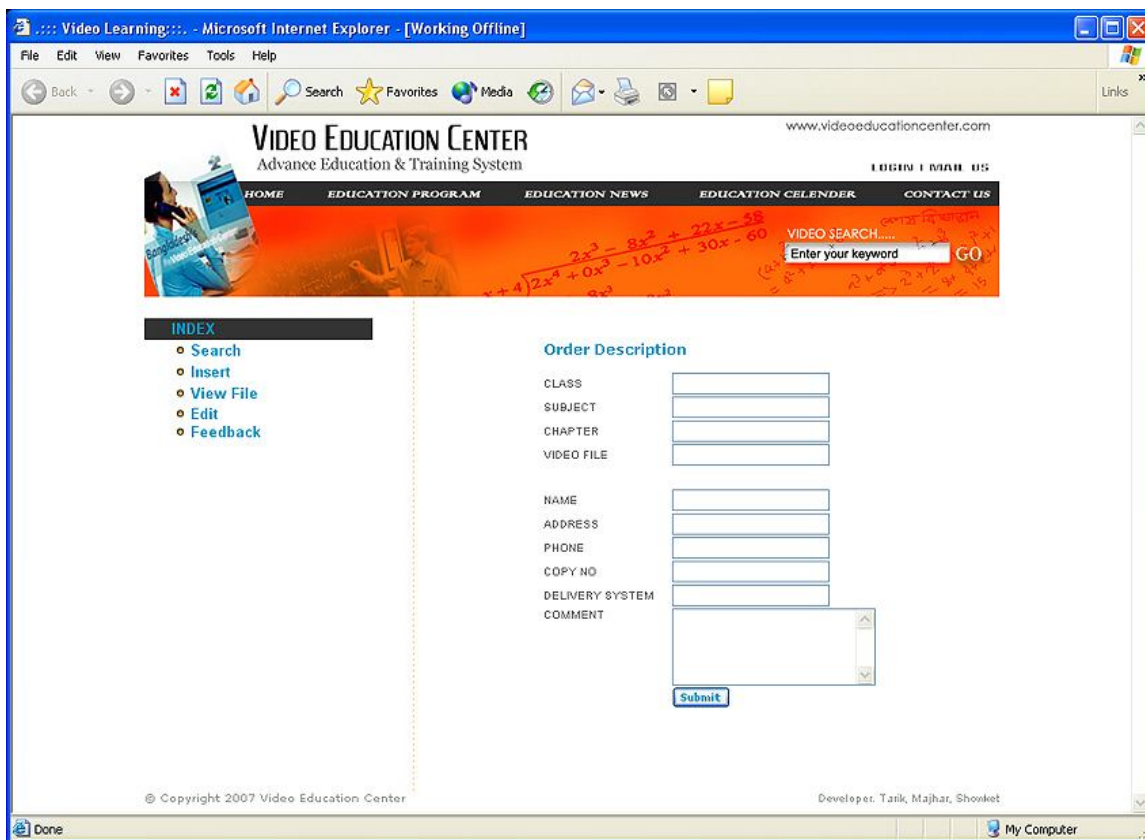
.::: Video Learning:::. - Microsoft Internet Explorer - [Working Offline]

File Edit View Favorites Tools Help

Back Search Favorites Media Links

VIDEO EDUCATION CENTER
Advance Education & Training System

www.videoeducationcenter.com

LOGIN | MAIL US

HOME EDUCATION PROGRAM EDUCATION NEWS EDUCATION CELENDER CONTACT US

VIDEO SEARCH.....
Enter your keyword GO

$2x^3 - 8x^2 + 22x - 58$
$x+4 \overline{)2x^4 + 0x^3 - 10x^2 + 30x - 60}$

INDEX
• Search
• Insert
• View File
• Edit
• Feedback

Order Description

CLASS
SUBJECT
CHAPTER
VIDEO FILE

NAME
ADDRESS
PHONE
COPY NO
DELIVERY SYSTEM
COMMENT

Submit

© Copyright 2007 Video Education Center

Developer. Tarik, Majhar, Showket

Done

My Computer